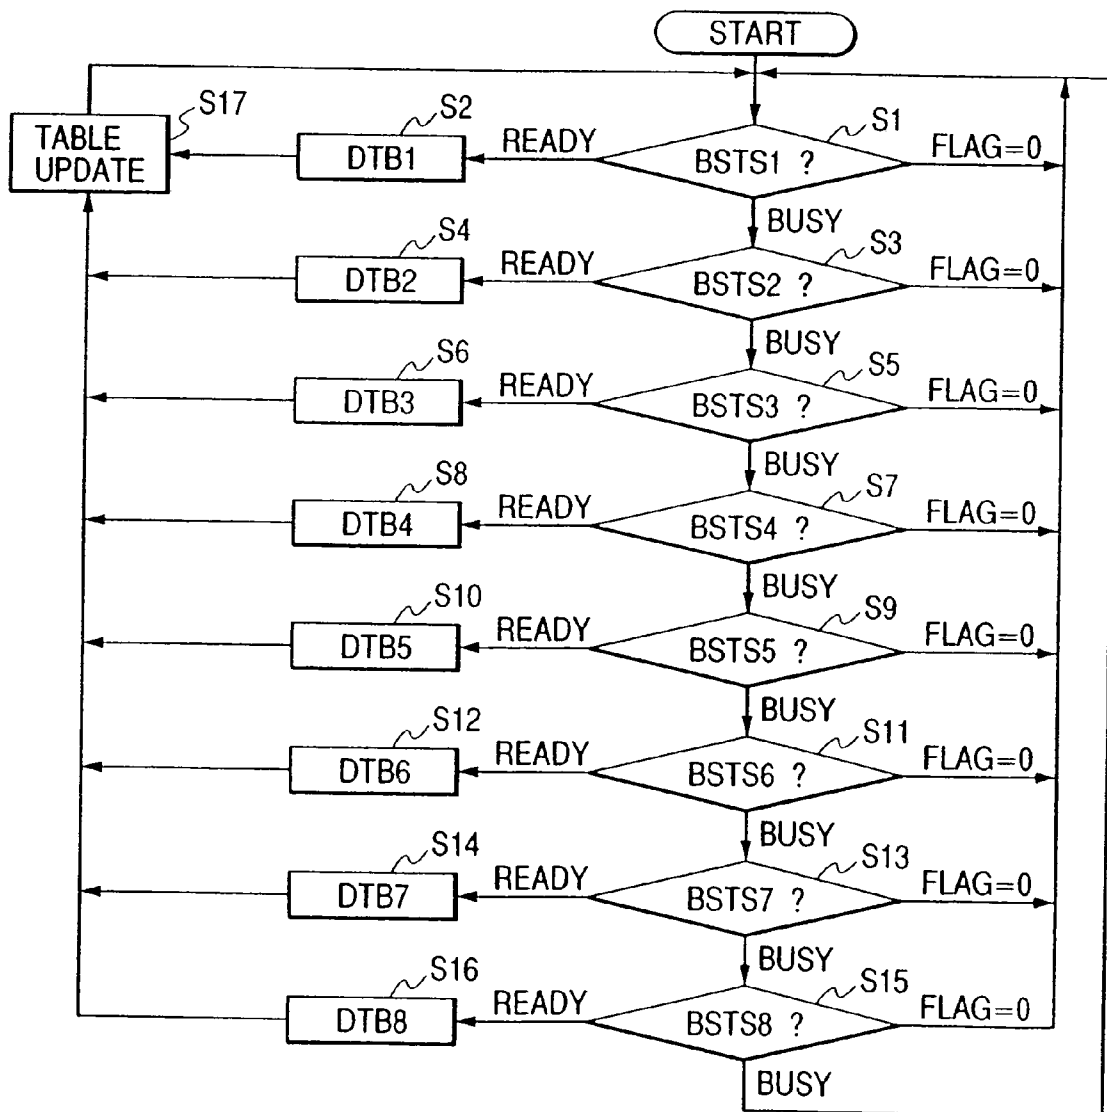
START

S17
TABLE UPDATE

S2
DTB1
READY
S1
BSTS1 ?
FLAG=0
BUSY

S4
DTB2
READY
S3
BSTS2 ?
FLAG=0
BUSY

S6
DTB3
READY
S5
BSTS3 ?
FLAG=0
BUSY

S8
DTB4
READY
S7
BSTS4 ?
FLAG=0
BUSY

S10
DTB5
READY
S9
BSTS5 ?
FLAG=0
BUSY

S12
DTB6
READY
S11
BSTS6 ?
FLAG=0
BUSY

S14
DTB7
READY
S13
BSTS7 ?
FLAG=0
BUSY

S16
DTB8
READY
S15
BSTS8 ?
FLAG=0
BUSY